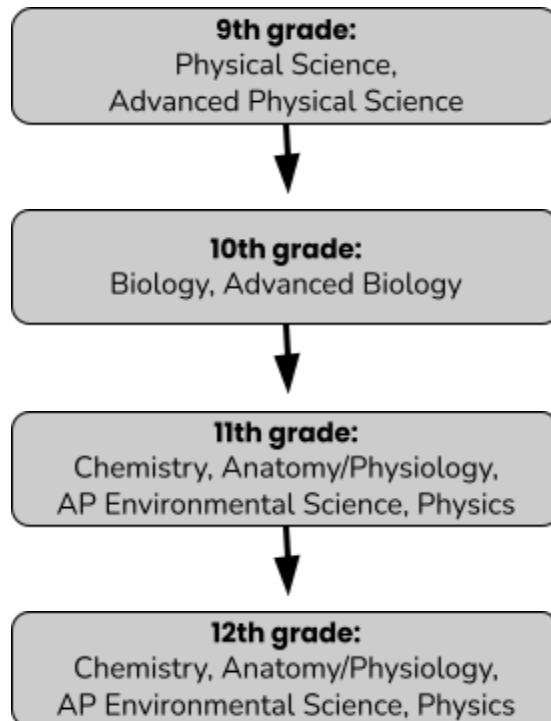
**9th grade:**
Physical Science,
Advanced Physical Science

**10th grade:**
Biology, Advanced Biology

**11th grade:**
Chemistry, Anatomy/Physiology,
AP Environmental Science, Physics

**12th grade:**
Chemistry, Anatomy/Physiology,
AP Environmental Science, Physics